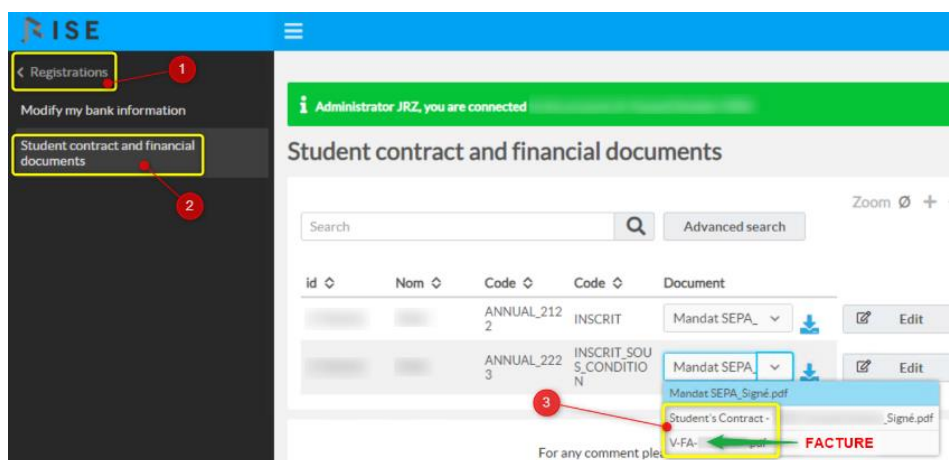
RISE

< Registrations

1

Modify my bank information

Student contract and financial documents

2

Administrator JRZ, you are connected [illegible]

Student contract and financial documents

Zoom Ø +

Search

Advanced search

| id | Nom | Code | Code | Document | |
|---|---|---|---|---|---|
| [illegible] | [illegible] | ANNUAL_2122 | INSCRIT | Mandat SEPA_ | Edit |
| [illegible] | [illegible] | ANNUAL_2223 | INSCRIT_SOUS_CONDITION | Mandat SEPA_ | Edit |

Mandat SEPA_Signé.pdf

3

Student's Contract - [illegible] _Signé.pdf

V-FA- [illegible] .pdf

FACTURE

For any comment ple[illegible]